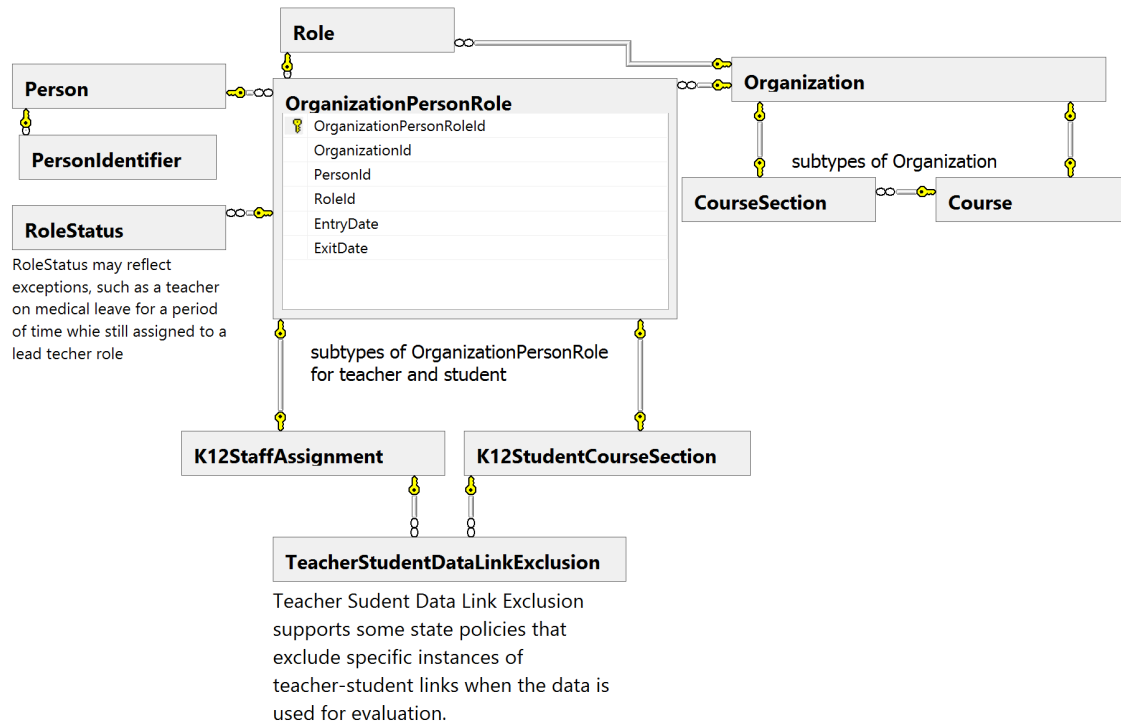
Role

Person

PersonIdentifier

OrganizationPersonRole
OrganizationPersonRoleId
OrganizationId
PersonId
RoleId
EntryDate
ExitDate

Organization

subtypes of Organization

CourseSection

Course

RoleStatus

RoleStatus may reflect exceptions, such as a teacher on medical leave for a period of time whie still assigned to a lead techer role

subtypes of OrganizationPersonRole for teacher and student

K12StaffAssignment

K12StudentCourseSection

TeacherStudentDataLinkExclusion

Teacher Sudent Data Link Exclusion supports some state policies that exclude specific instances of teacher-student links when the data is used for evaluation.